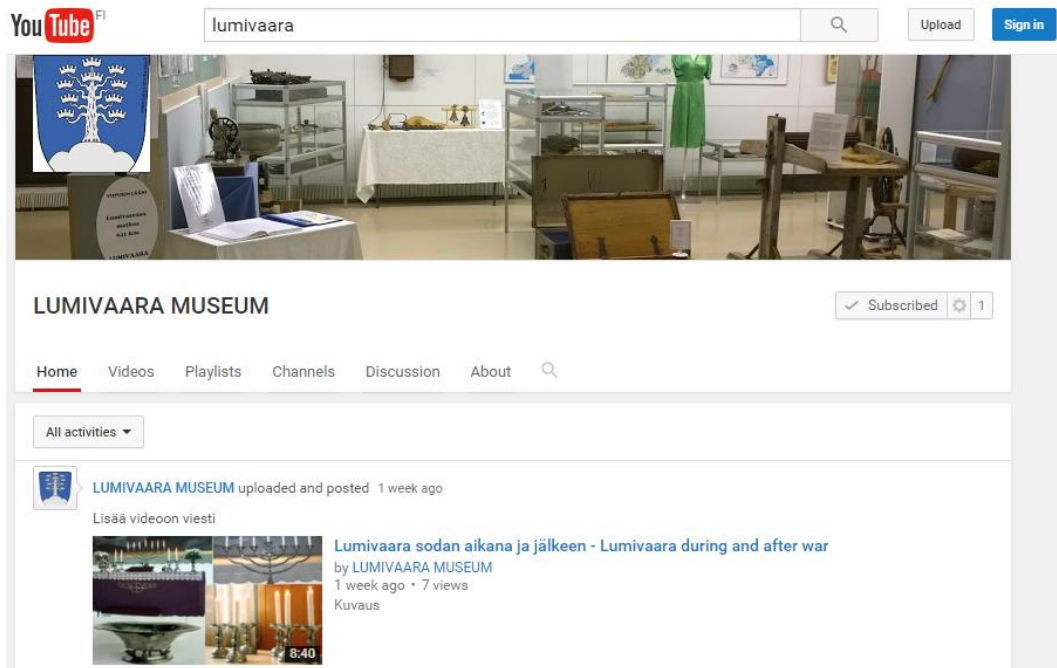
YouTube FI

lumivaara

Upload

Sign in

Lumivaaran matkaa 841 km

LUMIVAARA MUSEUM

Subscribed 1

Home Videos Playlists Channels Discussion About

All activities

LUMIVAARA MUSEUM uploaded and posted 1 week ago

Lisää videoon viesti

Lumivaara sodan aikana ja jälkeen - Lumivaara during and after war

by LUMIVAARA MUSEUM

1 week ago • 7 views

Kuvaus

8:40